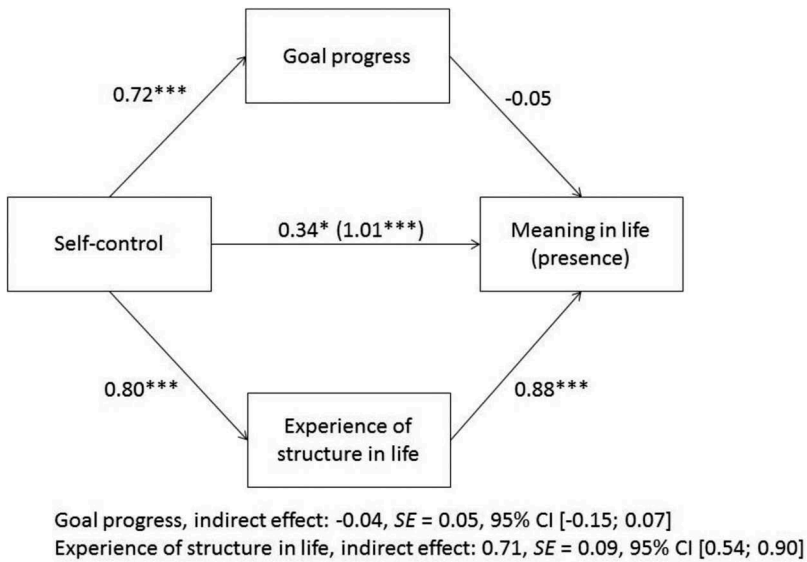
Goal progress

0.72***

-0.05

Self-control

0.34* (1.01***)

Meaning in life (presence)

0.80***

0.88***

Experience of structure in life

Goal progress, indirect effect: -0.04, *SE* = 0.05, 95% CI [-0.15; 0.07]
Experience of structure in life, indirect effect: 0.71, *SE* = 0.09, 95% CI [0.54; 0.90]